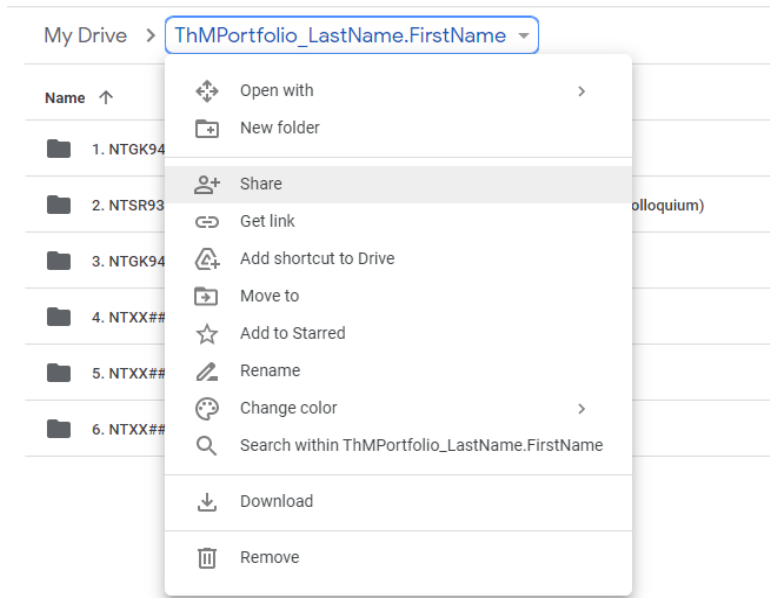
My Drive > ThMPortfolio_LastName.FirstName

Name ↑

1. NTGK94

2. NTSR93 olloquium)

3. NTGK94

4. NTXX##

5. NTXX##

6. NTXX##

Open with
New folder
Share
Get link
Add shortcut to Drive
Move to
Add to Starred
Rename
Change color
Search within ThMPortfolio_LastName.FirstName
Download
Remove